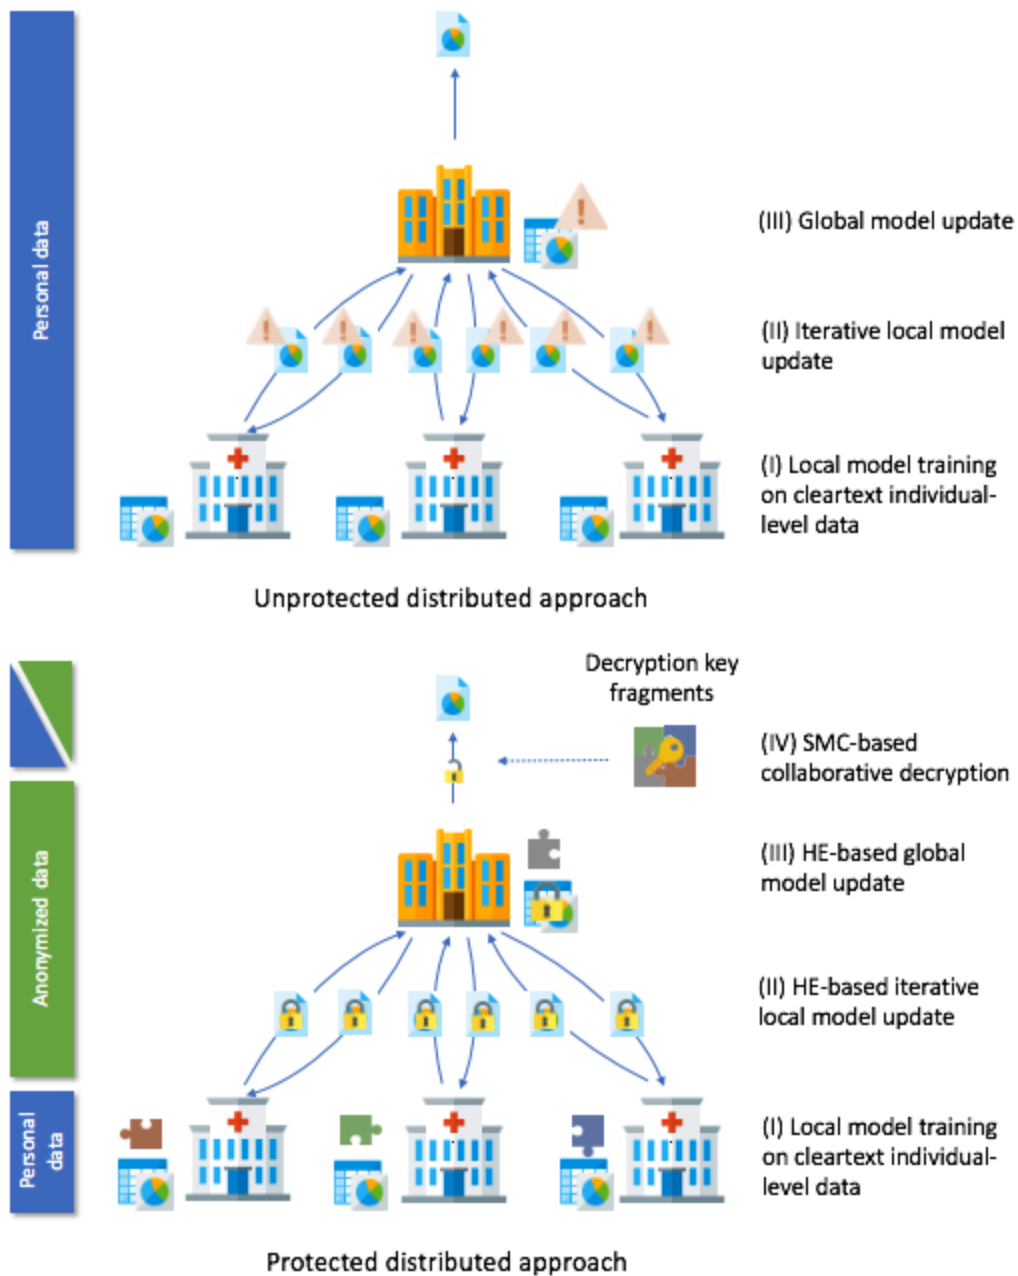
Personal data

(III) Global model update

(II) Iterative local model update

(I) Local model training on cleartext individual-level data

Unprotected distributed approach

Decryption key fragments

(IV) SMC-based collaborative decryption

Anonymized data

(III) HE-based global model update

(II) HE-based iterative local model update

Personal data

(I) Local model training on cleartext individual-level data

Protected distributed approach